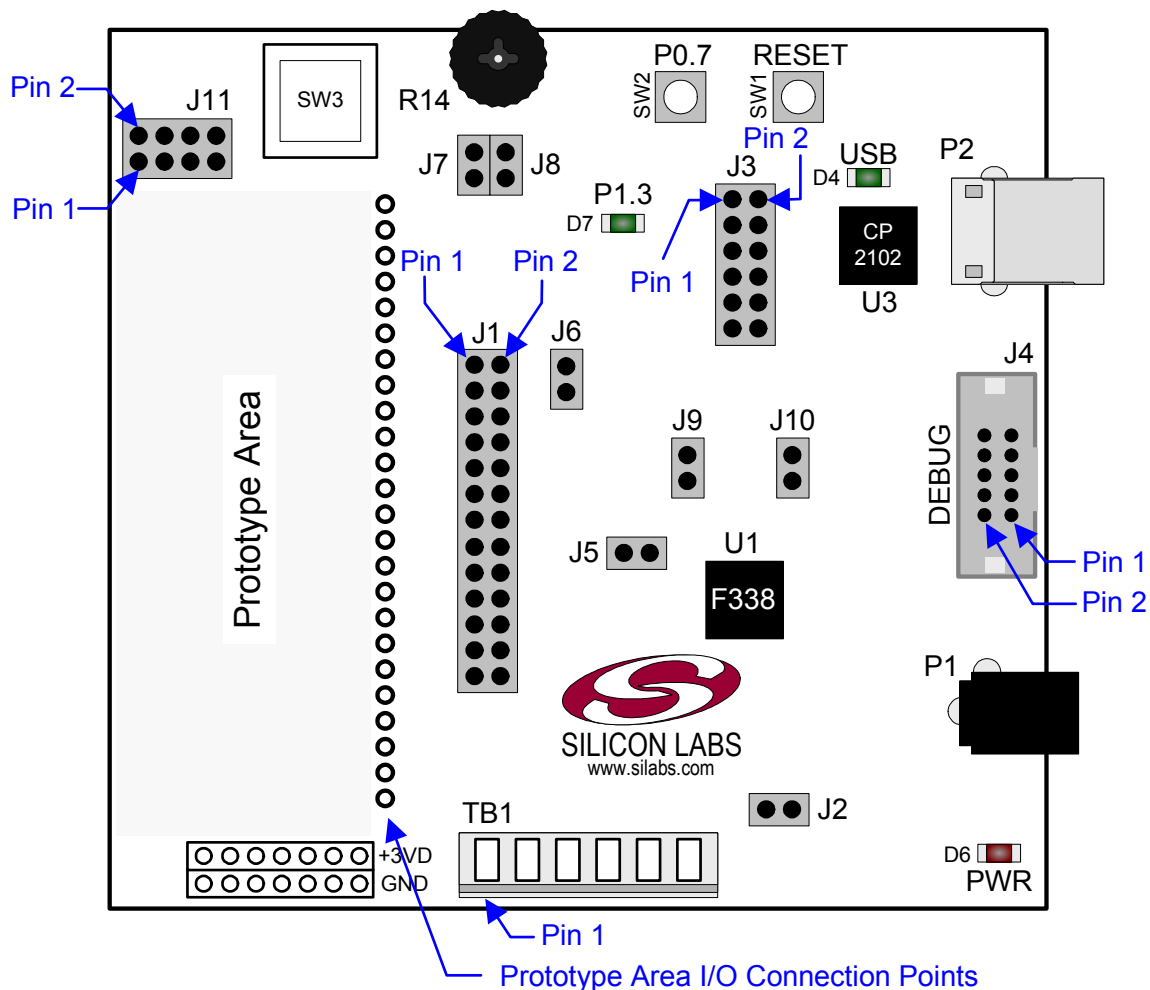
Pin 2
J11
Pin 1
SW3
R14
P0.7
SW2
RESET
SW1
Pin 2
USB
D4
P2
J7
J8
P1.3
D7
J3
CP
2102
U3
Pin 1
Pin 2
Pin 1
J1
J6
J4
Prototype Area
J9
J10
DEBUG
J5
U1
F338
Pin 1
Pin 2
P1
SILICON LABS
www.silabs.com
TB1
J2
+3VD
GND
D6
PWR
Pin 1
Prototype Area I/O Connection Points